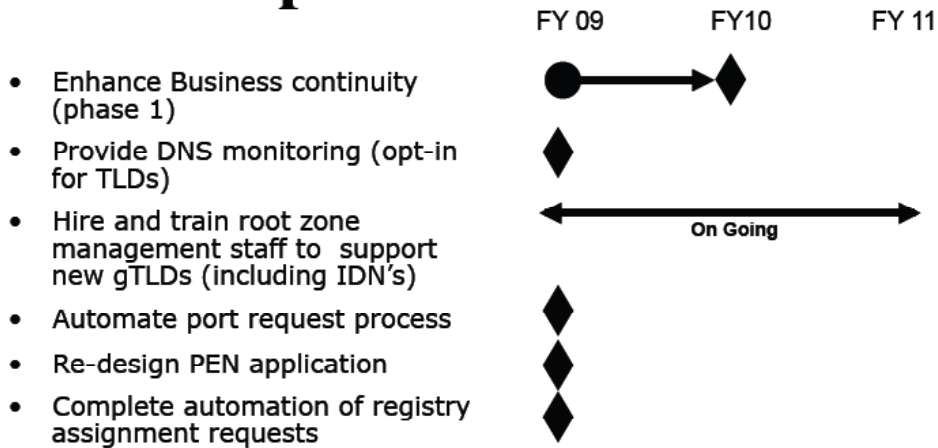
FY 09 FY10 FY 11

- Enhance Business continuity (phase 1)
- Provide DNS monitoring (opt-in for TLDs)
- Hire and train root zone management staff to support new gTLDs (including IDN's)
- Automate port request process
- Re-design PEN application
- Complete automation of registry assignment requests

On Going